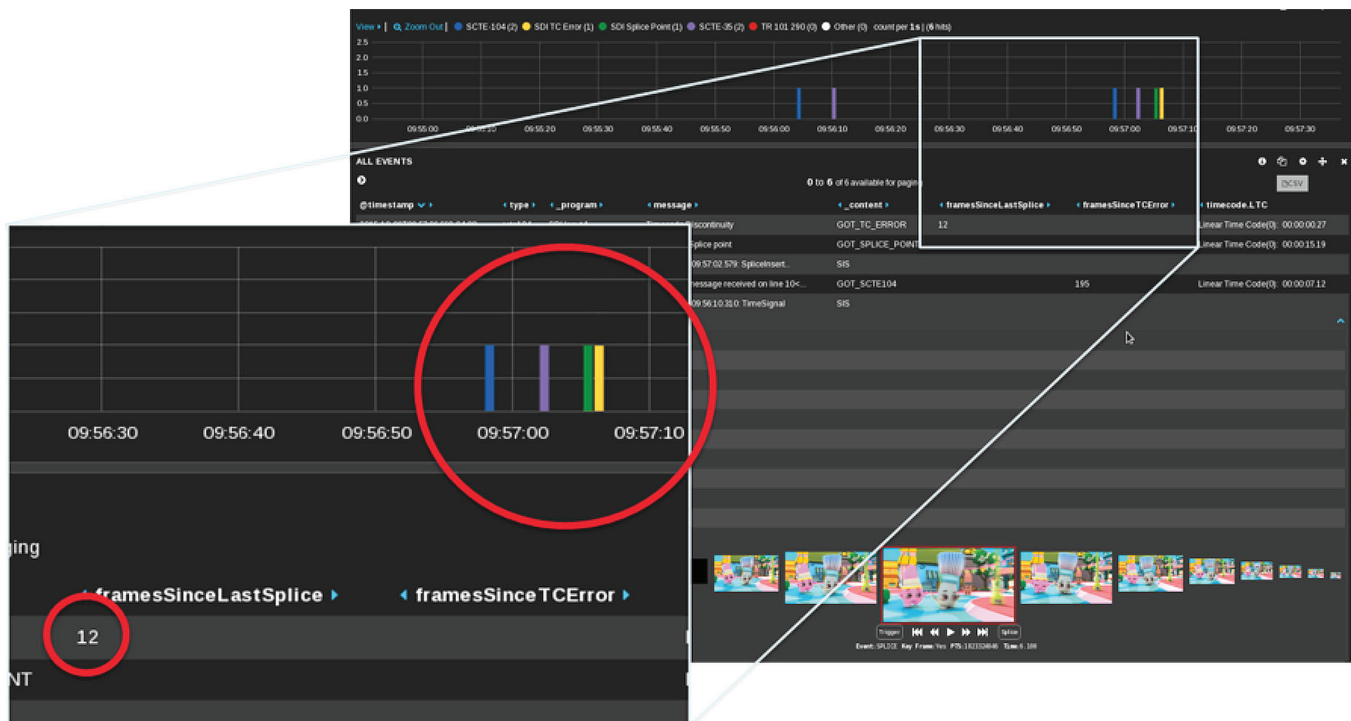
View ▸ | Zoom Out | ● SCTE-104 (2) ● SDI TC Error (1) ● SDI Splice Point (1) ● SCTE-35 (2) ● TR 101 290 (0) ● Other (0) count per 1s | (6 hits)

2.5
2.0
1.5
1.0
0.5
0.0

09:55:00 09:55:10 09:55:20 09:55:30 09:55:40 09:55:50 09:56:00 09:56:10 09:56:20 09:56:30 09:56:40 09:56:50 09:57:00 09:57:10 09:57:20 09:57:30

ALL EVENTS

0 to 6 of 6 available for paging

CSV

| @timestamp | type | _program | message | _content | framesSinceLastSplice | framesSinceTCError | timecode.LTC |
|---|---|---|---|---|---|---|---|
| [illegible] | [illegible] | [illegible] | Timecode Discontinuity | GOT_TC_ERROR | 12 | | Linear Time Code(0): 00:00:00.27 |
| | | | Splice point | GOT_SPLICE_POINT | | | Linear Time Code(0): 00:00:15.19 |
| | | | 09:57:02.579: SpliceInsert... | SIS | | | |
| | | | message received on line 10<... | GOT_SCTE104 | | 195 | Linear Time Code(0): 00:00:07.12 |
| | | | 09:56:10.310: TimeSignal | SIS | | | |

Trigger Splice
Event: SPLICE Key Frame: Yes PTS: 1823334846 Time: 6.100

09:56:30 09:56:40 09:56:50 09:57:00 09:57:10

ging

framesSinceLastSplice framesSinceTCError

12

NT